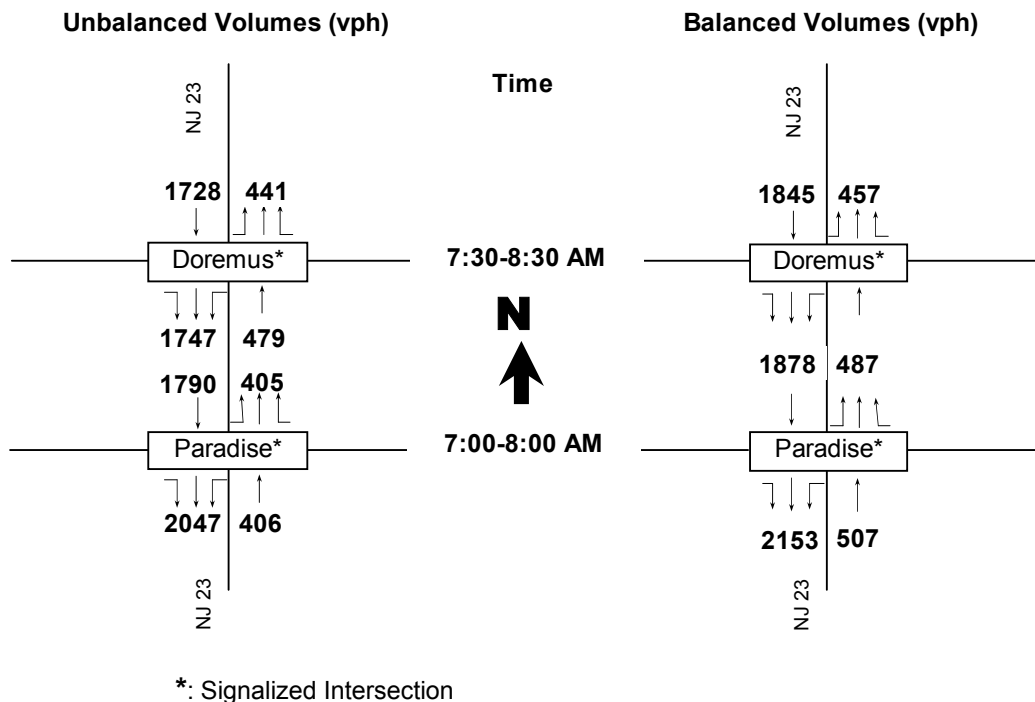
Unbalanced Volumes (vph)

Balanced Volumes (vph)

NJ 23

1728 441

Doremus*

1747 479

1790 405

Paradise*

2047 406

NJ 23

Time

7:30-8:30 AM

N

7:00-8:00 AM

NJ 23

1845 457

Doremus*

1878 487

Paradise*

2153 507

NJ 23

*: Signalized Intersection